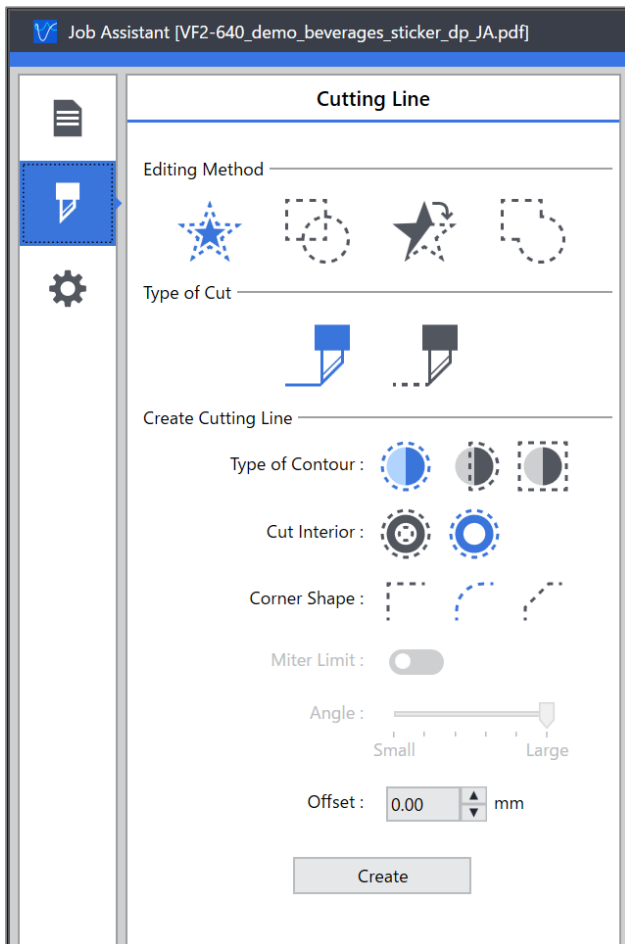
Job Assistant [VF2-640_demo_beverages_sticker_dp_JA.pdf]

Cutting Line

Editing Method

Type of Cut

Create Cutting Line

Type of Contour :

Cut Interior :

Corner Shape :

Miter Limit :

Angle :

Small

Large

Offset : 0.00 mm

Create